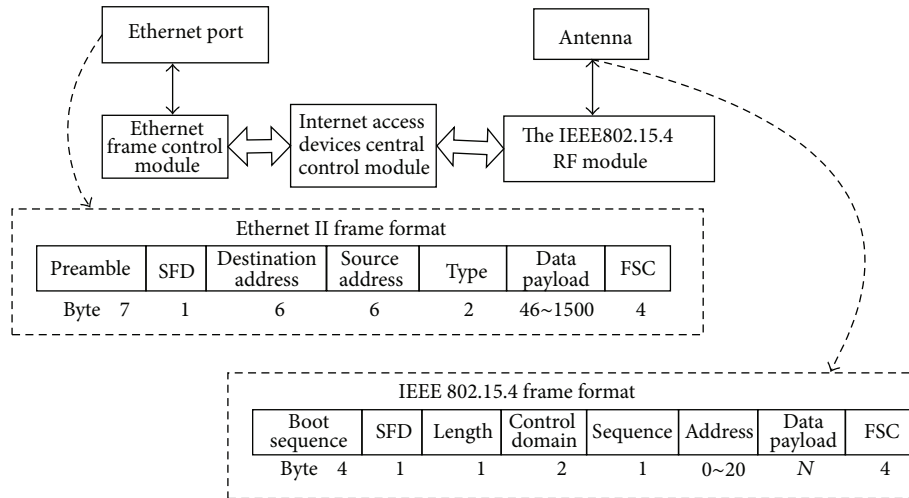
Ethernet port

Antenna

Ethernet frame control module

Internet access devices central control module

The IEEE802.15.4 RF module

Ethernet II frame format

| Preamble | SFD | Destination address | Source address | Type | Data payload | FSC |
|---|---|---|---|---|---|---|
| Byte 7 | 1 | 6 | 6 | 2 | 46~1500 | 4 |

IEEE 802.15.4 frame format

| Boot sequence | SFD | Length | Control domain | Sequence | Address | Data payload | FSC |
|---|---|---|---|---|---|---|---|
| Byte 4 | 1 | 1 | 2 | 1 | 0~20 | $N$ | 4 |